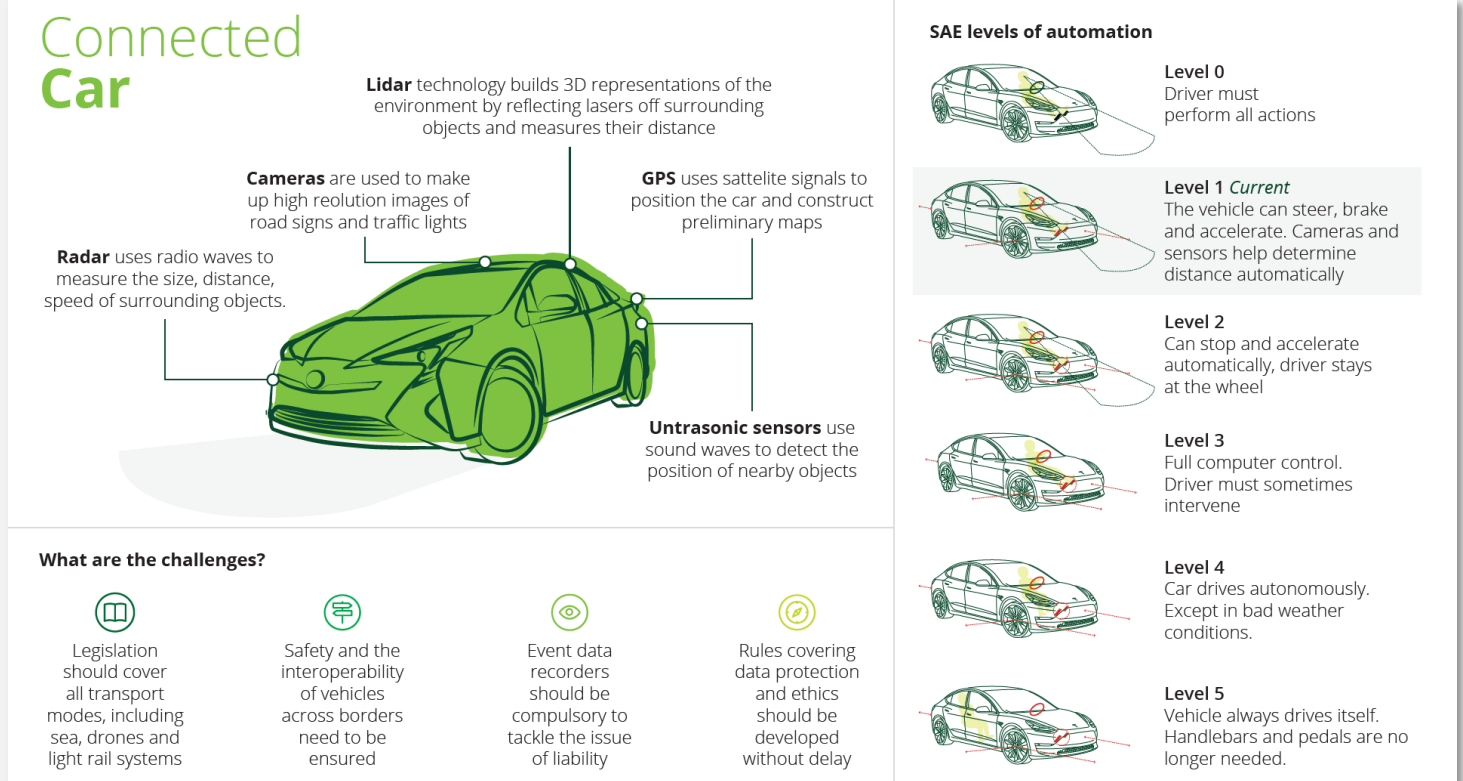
Connected
Car

Lidar technology builds 3D representations of the environment by reflecting lasers off surrounding objects and measures their distance

Cameras are used to make up high reolution images of road signs and traffic lights

GPS uses sattelite signals to position the car and construct preliminary maps

Radar uses radio waves to measure the size, distance, speed of surrounding objects.

Untrasonic sensors use sound waves to detect the position of nearby objects

SAE levels of automation

Level 0
Driver must perform all actions

Level 1 Current
The vehicle can steer, brake and accelerate. Cameras and sensors help determine distance automatically

Level 2
Can stop and accelerate automatically, driver stays at the wheel

Level 3
Full computer control. Driver must sometimes intervene

Level 4
Car drives autonomously. Except in bad weather conditions.

Level 5
Vehicle always drives itself. Handlebars and pedals are no longer needed.

What are the challenges?

Legislation should cover all transport modes, including sea, drones and light rail systems

Safety and the interoperability of vehicles across borders need to be ensured

Event data recorders should be compulsory to tackle the issue of liability

Rules covering data protection and ethics should be developed without delay